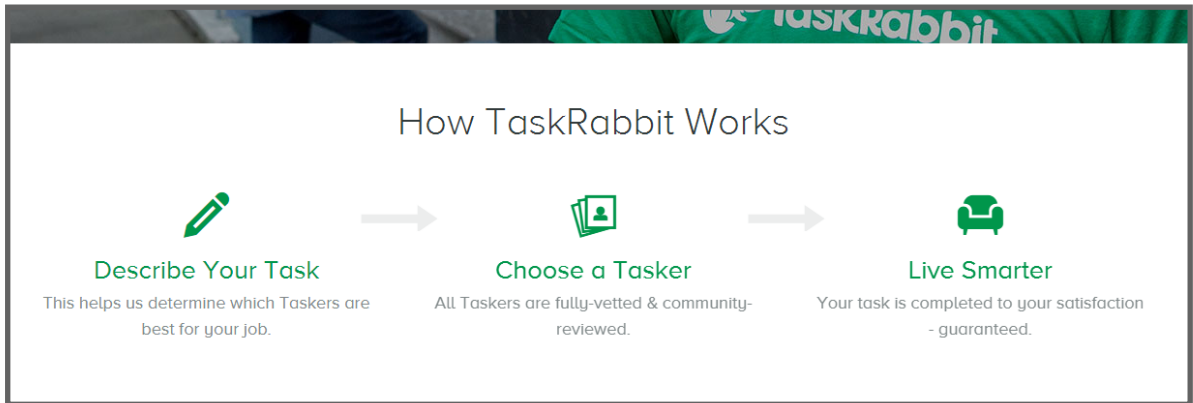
taskRabbit

How TaskRabbit Works

Describe Your Task
This helps us determine which Taskers are best for your job.

Choose a Tasker
All Taskers are fully-vetted & community-reviewed.

Live Smarter
Your task is completed to your satisfaction - guaranteed.